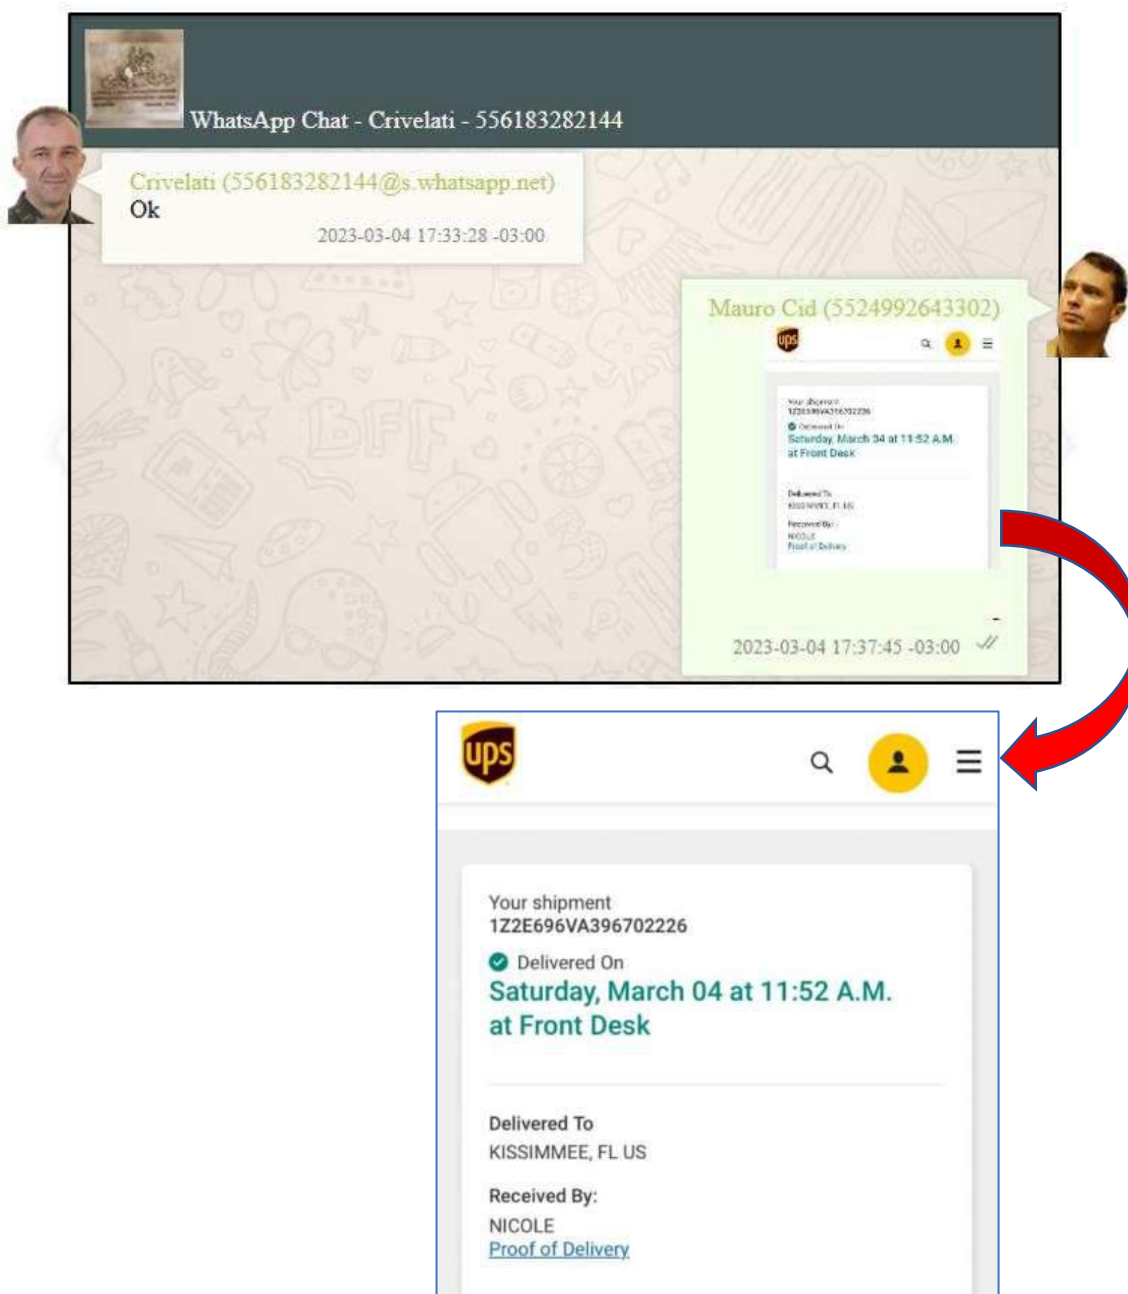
WhatsApp Chat - Crivelati - 556183282144

Crivelati (556183282144@s.whatsapp.net)
Ok
2023-03-04 17:33:28 -03:00

Mauro Cid (5524992643302)

ups

Your shipment
1Z2E696VA396702226
Delivered On
Saturday, March 04 at 11:52 A.M.
at Front Desk

Delivered To
KISSIMMEE, FL US
Received By:
NICOLE
Proof of Delivery

2023-03-04 17:37:45 -03:00

ups

Your shipment
1Z2E696VA396702226
Delivered On
Saturday, March 04 at 11:52 A.M.
at Front Desk

Delivered To
KISSIMMEE, FL US

Received By:
NICOLE
Proof of Delivery